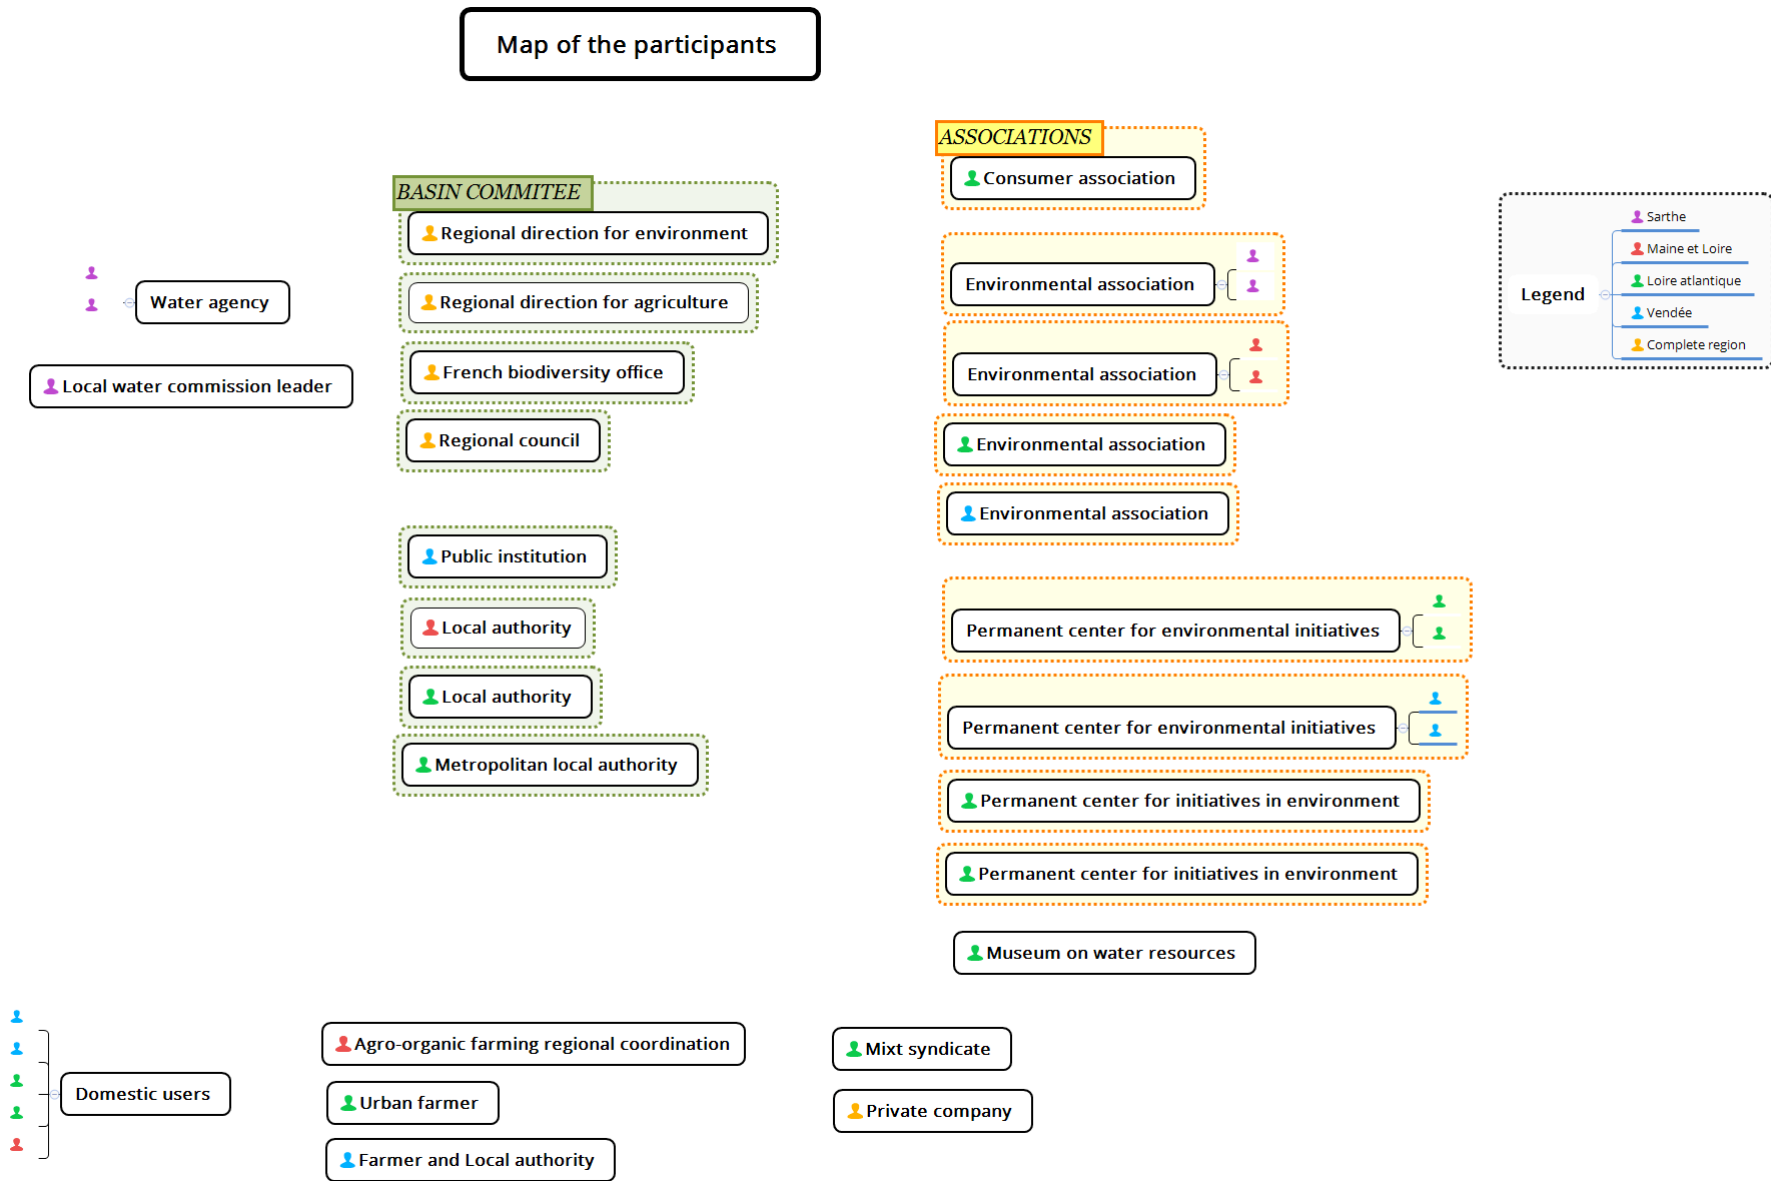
Map of the participants

Water agency

Local water commission leader

BASIN COMMITEE

Regional direction for environment

Regional direction for agriculture

French biodiversity office

Regional council

Public institution

Local authority

Local authority

Metropolitan local authority

ASSOCIATIONS

Consumer association

Environmental association

Environmental association

Environmental association

Environmental association

Permanent center for environmental initiatives

Permanent center for environmental initiatives

Permanent center for initiatives in environment

Permanent center for initiatives in environment

Museum on water resources

Legend

Sarthe

Maine et Loire

Loire atlantique

Vendée

Complete region

Domestic users

Agro-organic farming regional coordination

Urban farmer

Farmer and Local authority

Mixt syndicate

Private company